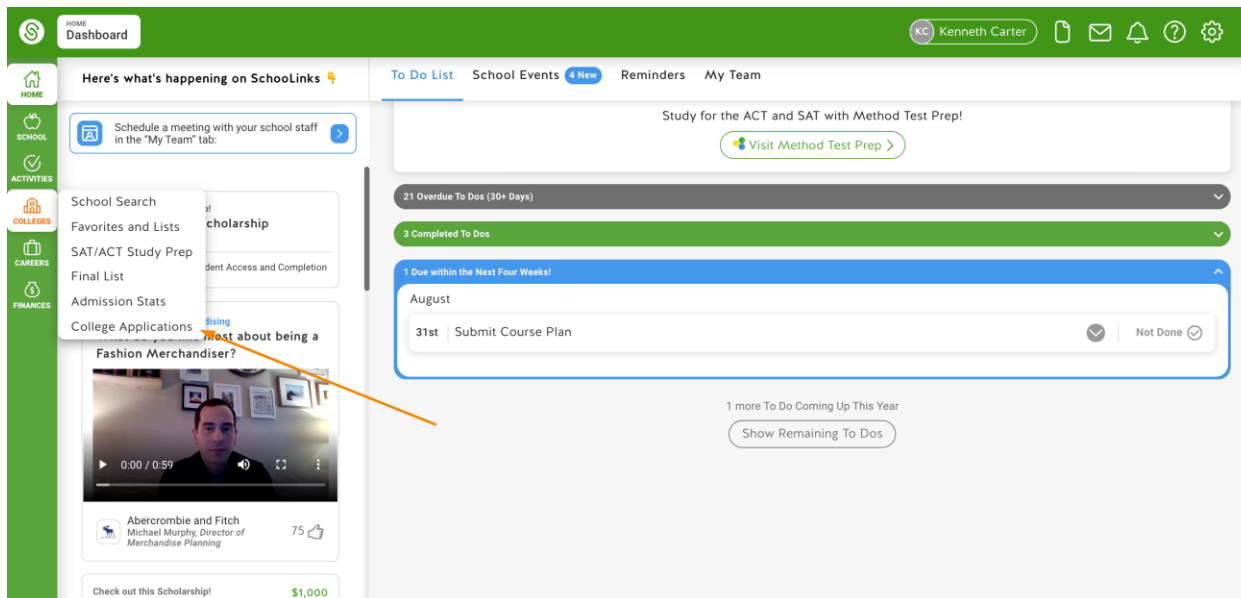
HOME
Dashboard

KC Kenneth Carter

HOME
SCHOOL
ACTIVITIES
COLLEGES
CAREERS
FINANCES

Here's what's happening on SchooLinks

Schedule a meeting with your school staff in the "My Team" tab:

School Search
Favorites and Lists
SAT/ACT Study Prep
Final List
Admission Stats
College Applications

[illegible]p!
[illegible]cholarship

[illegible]dent Access and Completion

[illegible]dising
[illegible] most about being a Fashion Merchandiser?

0:00 / 0:59

Abercrombie and Fitch
Michael Murphy, Director of Merchandise Planning
75

Check out this Scholarship!
$1,000

To Do List
School Events 4 New
Reminders
My Team

Study for the ACT and SAT with Method Test Prep!
Visit Method Test Prep >

21 Overdue To Dos (30+ Days)

3 Completed To Dos

1 Due within the Next Four Weeks!

August

31st Submit Course Plan
Not Done

1 more To Do Coming Up This Year
Show Remaining To Dos